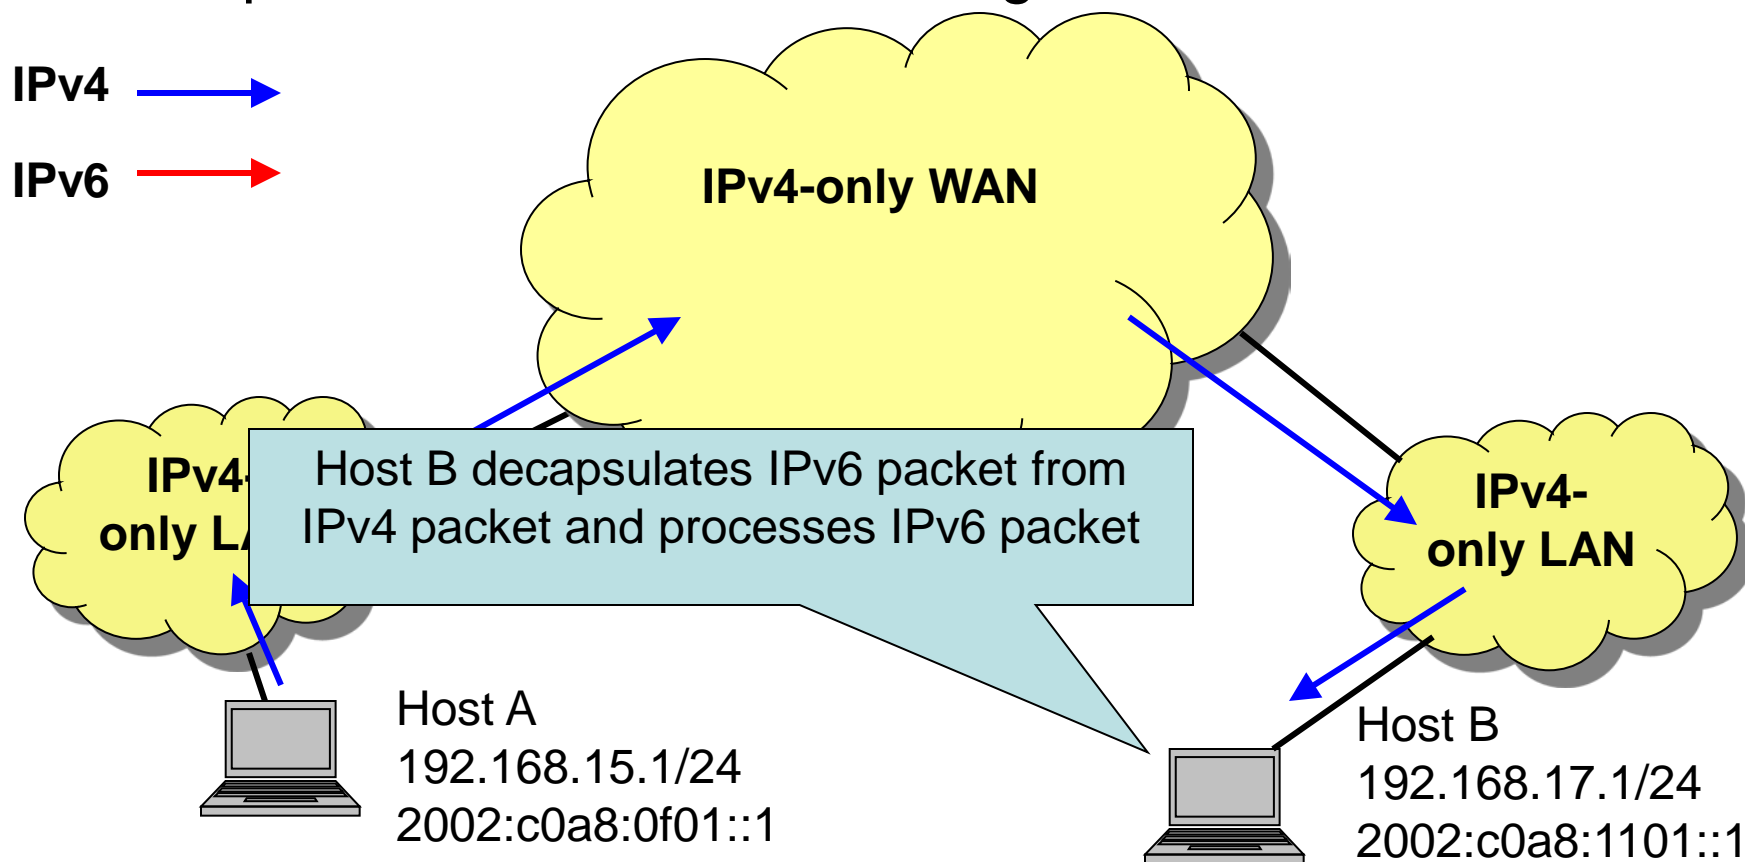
IPv4

IPv6

IPv4-only WAN

IPv4-only L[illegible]

Host B decapsulates IPv6 packet from IPv4 packet and processes IPv6 packet

IPv4-only LAN

Host A
192.168.15.1/24
2002:c0a8:0f01::1

Host B
192.168.17.1/24
2002:c0a8:1101::1